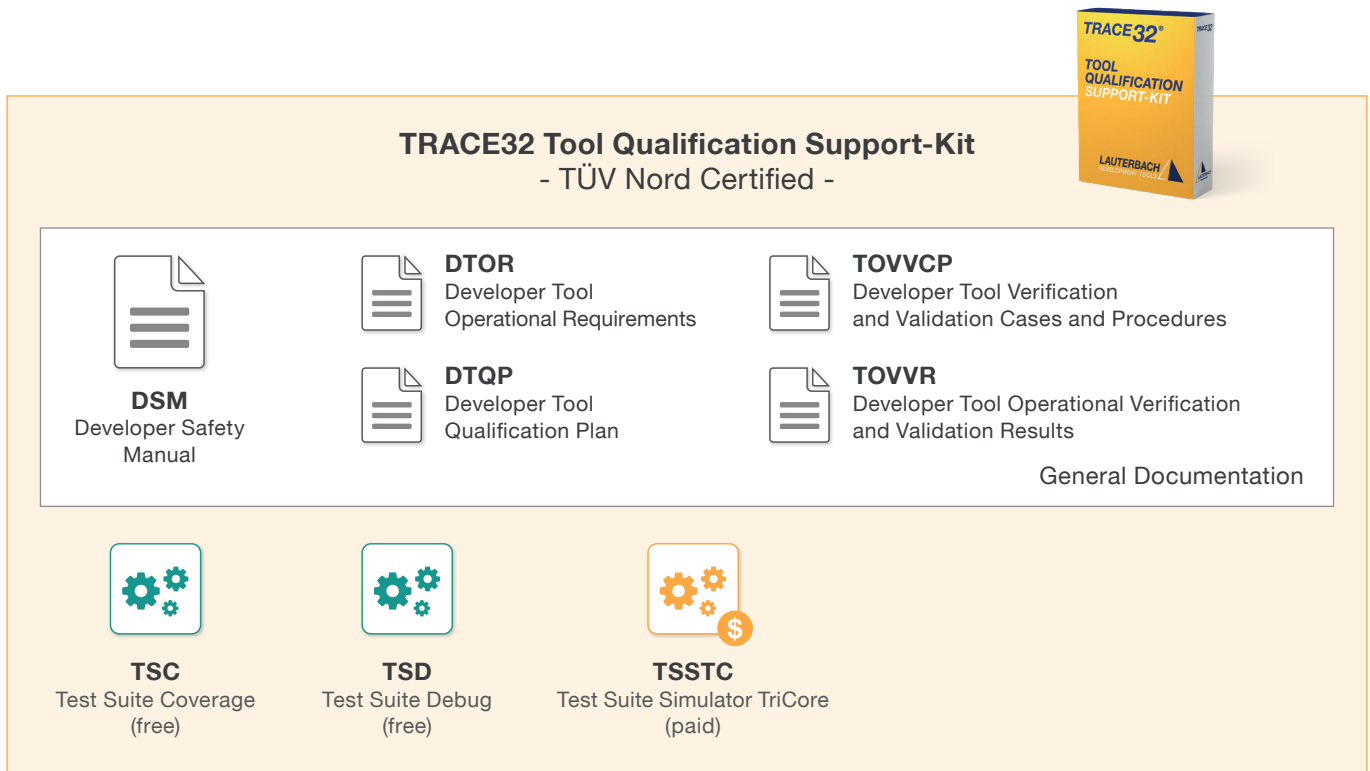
TRACE32®
TOOL QUALIFICATION SUPPORT-KIT
LAUTERBACH
DEVELOPMENT TOOLS

TRACE32 Tool Qualification Support-Kit
- TÜV Nord Certified -

DSM
Developer Safety Manual

DTOR
Developer Tool Operational Requirements

DTQP
Developer Tool Qualification Plan

TOVVCP
Developer Tool Verification and Validation Cases and Procedures

TOVVR
Developer Tool Operational Verification and Validation Results

General Documentation

TSC
Test Suite Coverage
(free)

TSD
Test Suite Debug
(free)

$

TSSTC
Test Suite Simulator TriCore
(paid)